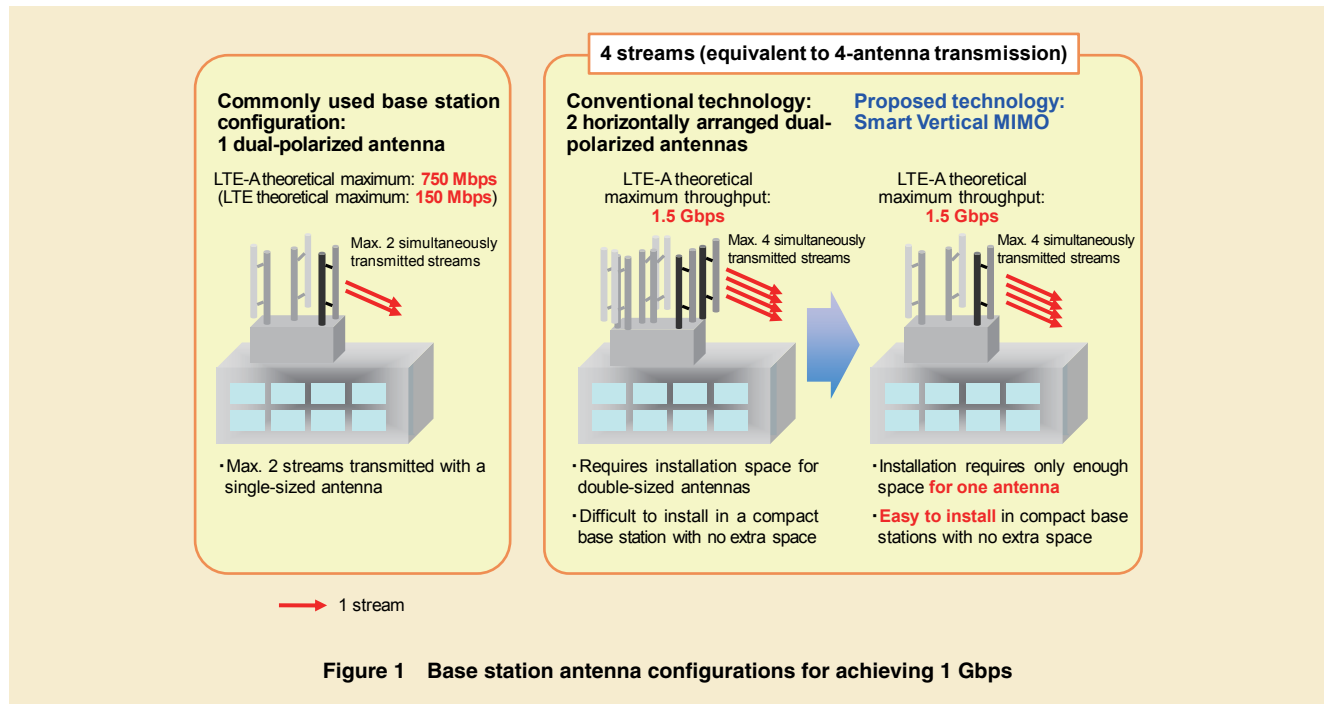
Commonly used base station configuration:
1 dual-polarized antenna

LTE-A theoretical maximum: 750 Mbps
(LTE theoretical maximum: 150 Mbps)

Max. 2 simultaneously transmitted streams

・Max. 2 streams transmitted with a single-sized antenna

4 streams (equivalent to 4-antenna transmission)

Conventional technology:
2 horizontally arranged dual-polarized antennas

LTE-A theoretical maximum throughput:
1.5 Gbps

Max. 4 simultaneously transmitted streams

・Requires installation space for double-sized antennas

・Difficult to install in a compact base station with no extra space

Proposed technology:
Smart Vertical MIMO

LTE-A theoretical maximum throughput:
1.5 Gbps

Max. 4 simultaneously transmitted streams

・Installation requires only enough space for one antenna

・Easy to install in compact base stations with no extra space

1 stream

Figure 1 Base station antenna configurations for achieving 1 Gbps